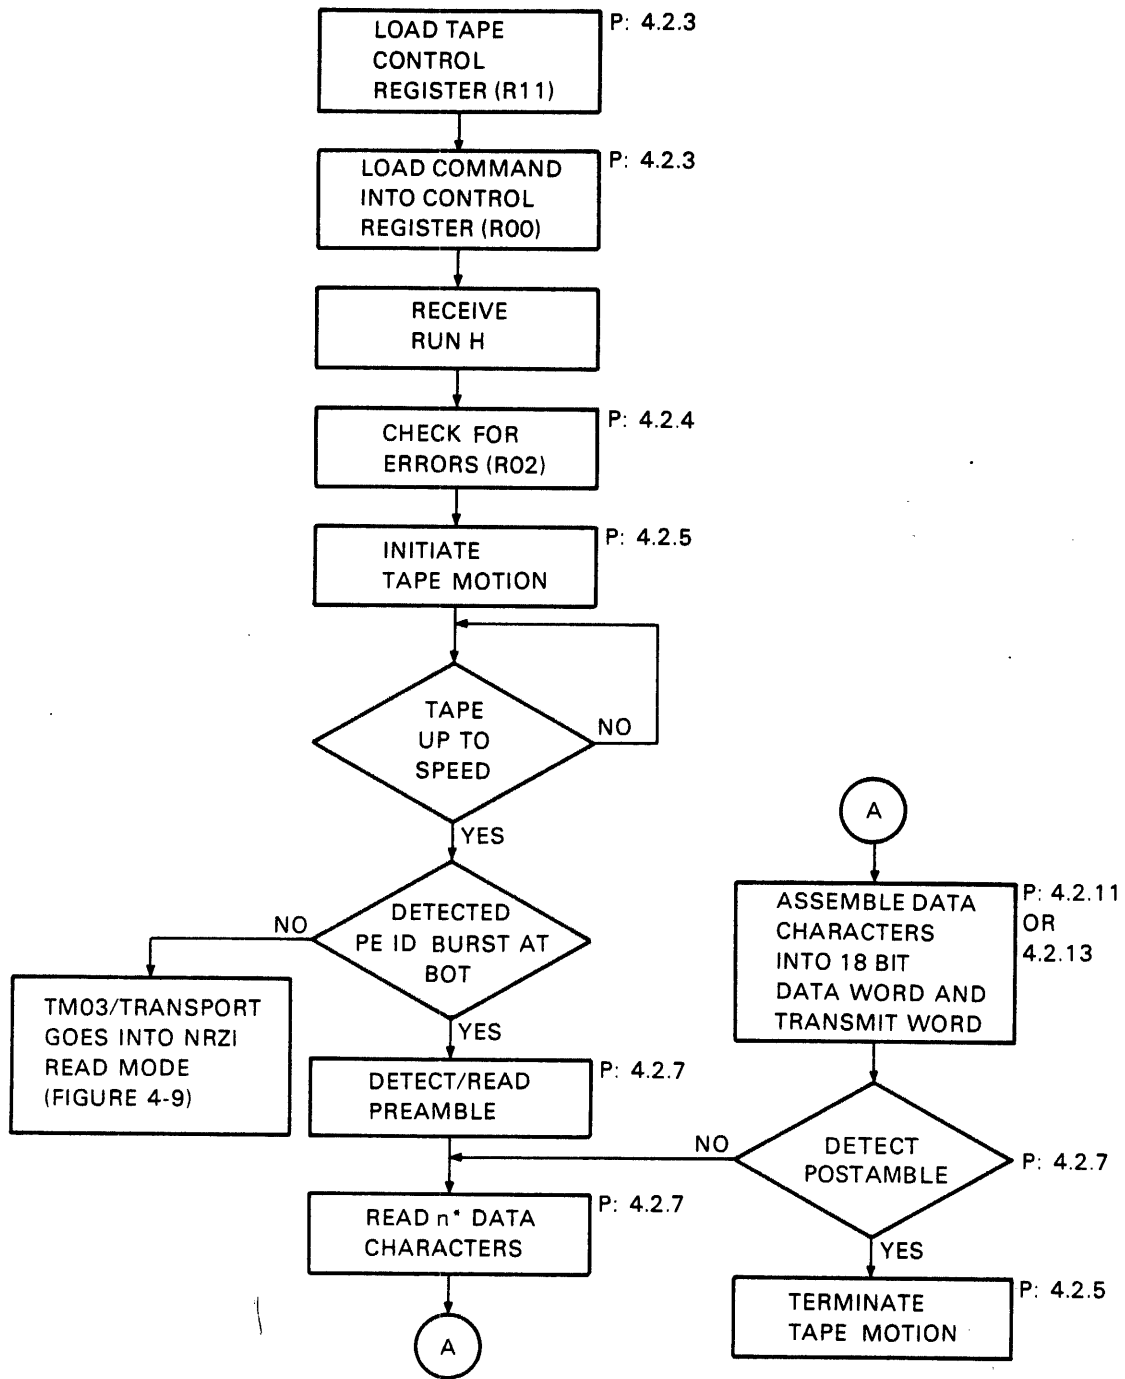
LOAD TAPE CONTROL REGISTER (R11)

P: 4.2.3

LOAD COMMAND INTO CONTROL REGISTER (R00)

P: 4.2.3

RECEIVE RUN H

CHECK FOR ERRORS (R02)

P: 4.2.4

INITIATE TAPE MOTION

P: 4.2.5

TAPE UP TO SPEED

NO

YES

DETECTED PE ID BURST AT BOT

NO

TM03/TRANSPORT GOES INTO NRZI READ MODE (FIGURE 4-9)

YES

DETECT/READ PREAMBLE

P: 4.2.7

READ n* DATA CHARACTERS

P: 4.2.7

A

A

ASSEMBLE DATA CHARACTERS INTO 18 BIT DATA WORD AND TRANSMIT WORD

P: 4.2.11 OR 4.2.13

NO

DETECT POSTAMBLE

P: 4.2.7

YES

TERMINATE TAPE MOTION

P: 4.2.5